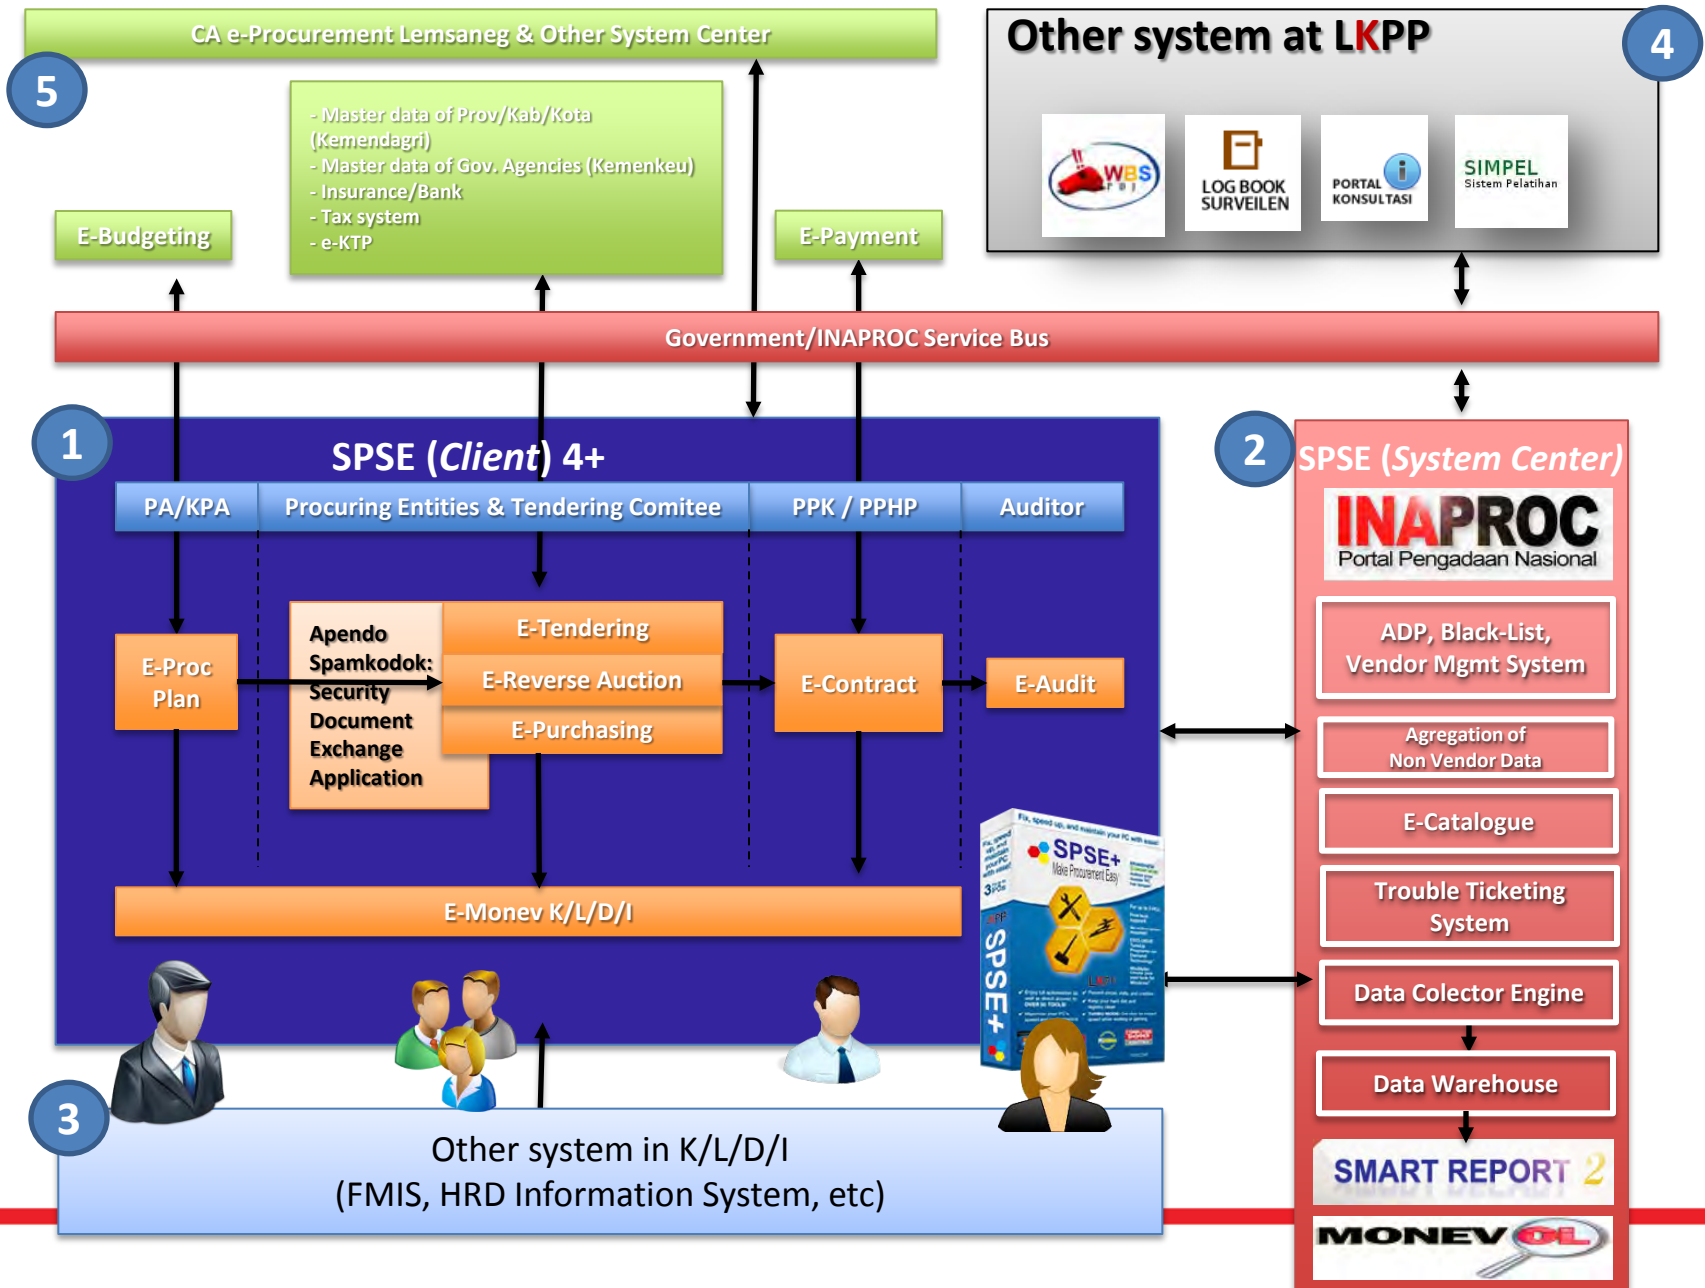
CA e-Procurement Lemsaneg & Other System Center

5

- Master data of Prov/Kab/Kota (Kemendagri)
- Master data of Gov. Agencies (Kemenkeu)
- Insurance/Bank
- Tax system
- e-KTP

E-Budgeting

E-Payment

Other system at LKPP

4

WBS

LOG BOOK SURVEILEN

PORTAL KONSULTASI

SIMPEL Sistem Pelatihan

Government/INAPROC Service Bus

1

SPSE (Client) 4+

PA/KPA

Procuring Entities & Tendering Comitee

PPK / PPHP

Auditor

E-Proc Plan

Apendo Spamkodok: Security Document Exchange Application

E-Tendering

E-Reverse Auction

E-Purchasing

E-Contract

E-Audit

E-Monev K/L/D/I

SPSE+

2

SPSE (System Center)

INAPROC Portal Pengadaan Nasional

ADP, Black-List, Vendor Mgmt System

Agregation of Non Vendor Data

E-Catalogue

Trouble Ticketing System

Data Colector Engine

Data Warehouse

SMART REPORT 2

MONEV

3

Other system in K/L/D/I (FMIS, HRD Information System, etc)